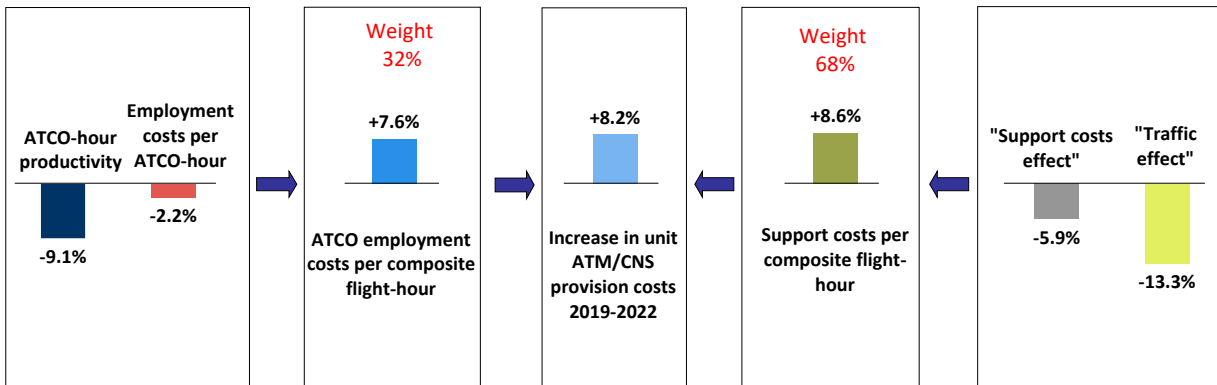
ATCO-hour productivity

Employment costs per ATCO-hour

-9.1%

-2.2%

Weight 32%

+7.6%

ATCO employment costs per composite flight-hour

+8.2%

Increase in unit ATM/CNS provision costs 2019-2022

Weight 68%

+8.6%

Support costs per composite flight-hour

"Support costs effect"

"Traffic effect"

-5.9%

-13.3%